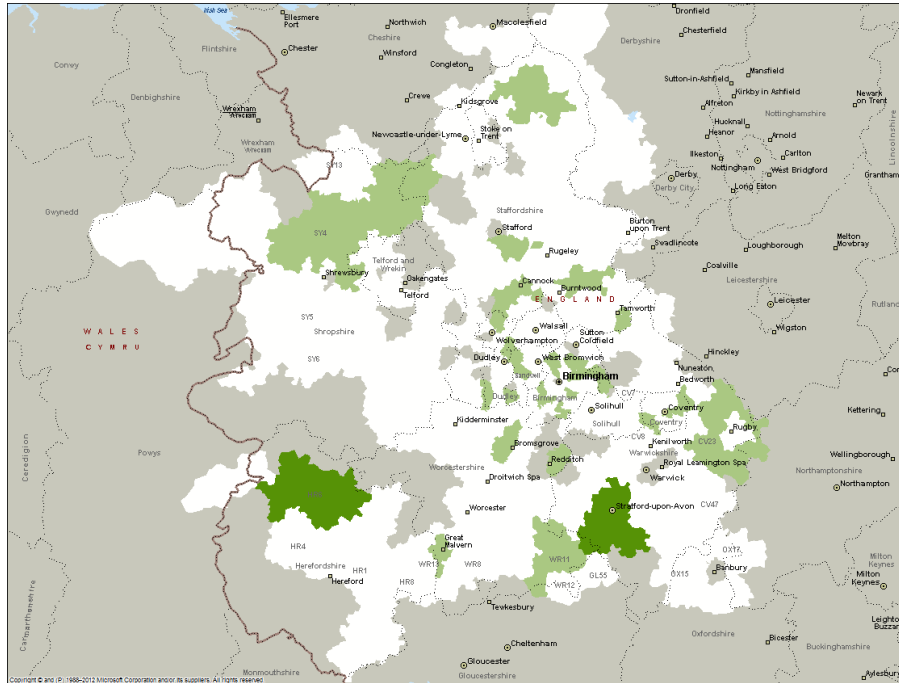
Irish Sea
Ellesmere Port
Northwich
Macclesfield
Dronfield
Chesterfield
Chester
Cheshire
Winsford
Derbyshire
Flintshire
Conwy
Congleton
Sutton-in-Ashfield
Mansfield
Kirkby in Ashfield
Denbighshire
Crewe
Kidsgrove
Alfreton
Newark on Trent
Wrexham
Wrecsam
Hucknall
Heanor
Nottinghamshire
Stoke on Trent
Newcastle-under-Lyme
Arnold
Wrexham
Ilkeston
Carlton
Nottingham
Derby
West Bridgford
SY13
Derby City
Long Eaton
Lincolnshire
Grantham
Gwynedd
Staffordshire
Burton upon Trent
SY4
Stafford
Swadlincote
Loughborough
Melton Mowbray
Telford and Wrekin
Rugeley
Oakengates
Shrewsbury
Coalville
Telford
Cannock
Burntwood
Leicestershire
ENGLAND
Tamworth
Leicester
Rutland
WALES
CYMRU
SY5
Walsall
Shropshire
Sutton Coldfield
Wigston
Wolverhampton
Dudley
West Bromwich
SY6
Sandwell
Hinckley
Birmingham
Nuneaton
Dudley
Bedford
Birmingham
Coventry
CV7
Kidderminster
Solihull
Solihull
Coventry
CV8
Rugby
CV23
Kettering
Kenilworth
Bromsgrove
Ceredigion
Warwickshire
Powys
Redditch
Royal Leamington Spa
Wellingborough
Warwick
Worcestershire
Northamptonshire
Droitwich Spa
Northampton
Stratford-upon-Avon
Worcester
CV47
HR4
Great Malvern
OX17
Herefordshire
WR11
HR1
WR13
WR8
Hereford
HR8
WR12
GL55
OX15
Banbury
Milton Keynes
Milton Keynes
Tewkesbury
Carmarthenshire
Oxfordshire
Cheltenham
Bicester
Buckinghamshire
Leighton Buzzard
Gloucester
Monmouthshire
Gloucestershire
Aylesbury
Copyright © and (P) 1988–2012 Microsoft Corporation and/or its suppliers. All rights reserved.